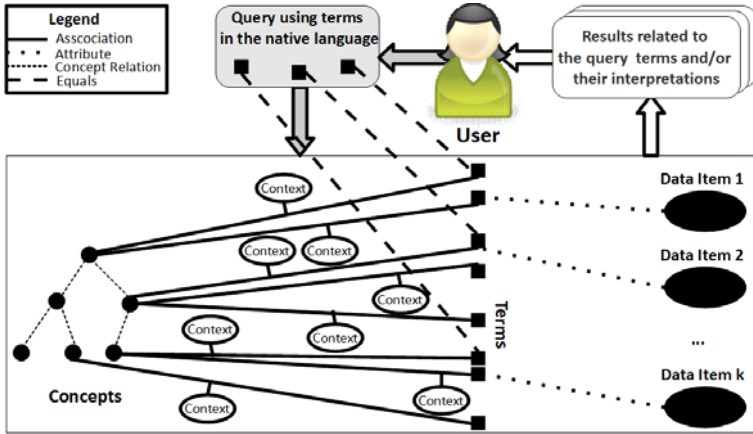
Legend
Asscociation
Attribute
Concept Relation
Equals

Query using terms in the native language

Results related to the query terms and/or their interpretations

User

Context
Context
Context
Context
Context
Context
Context
Context

Data Item 1
Data Item 2
...
Data Item k

Terms

Concepts